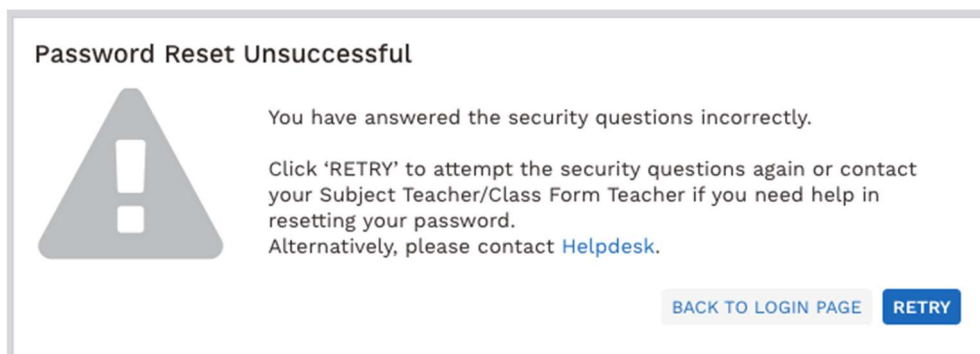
Password Reset Unsuccessful

You have answered the security questions incorrectly.

Click 'RETRY' to attempt the security questions again or contact your Subject Teacher/Class Form Teacher if you need help in resetting your password.
Alternatively, please contact Helpdesk.

BACK TO LOGIN PAGE

RETRY